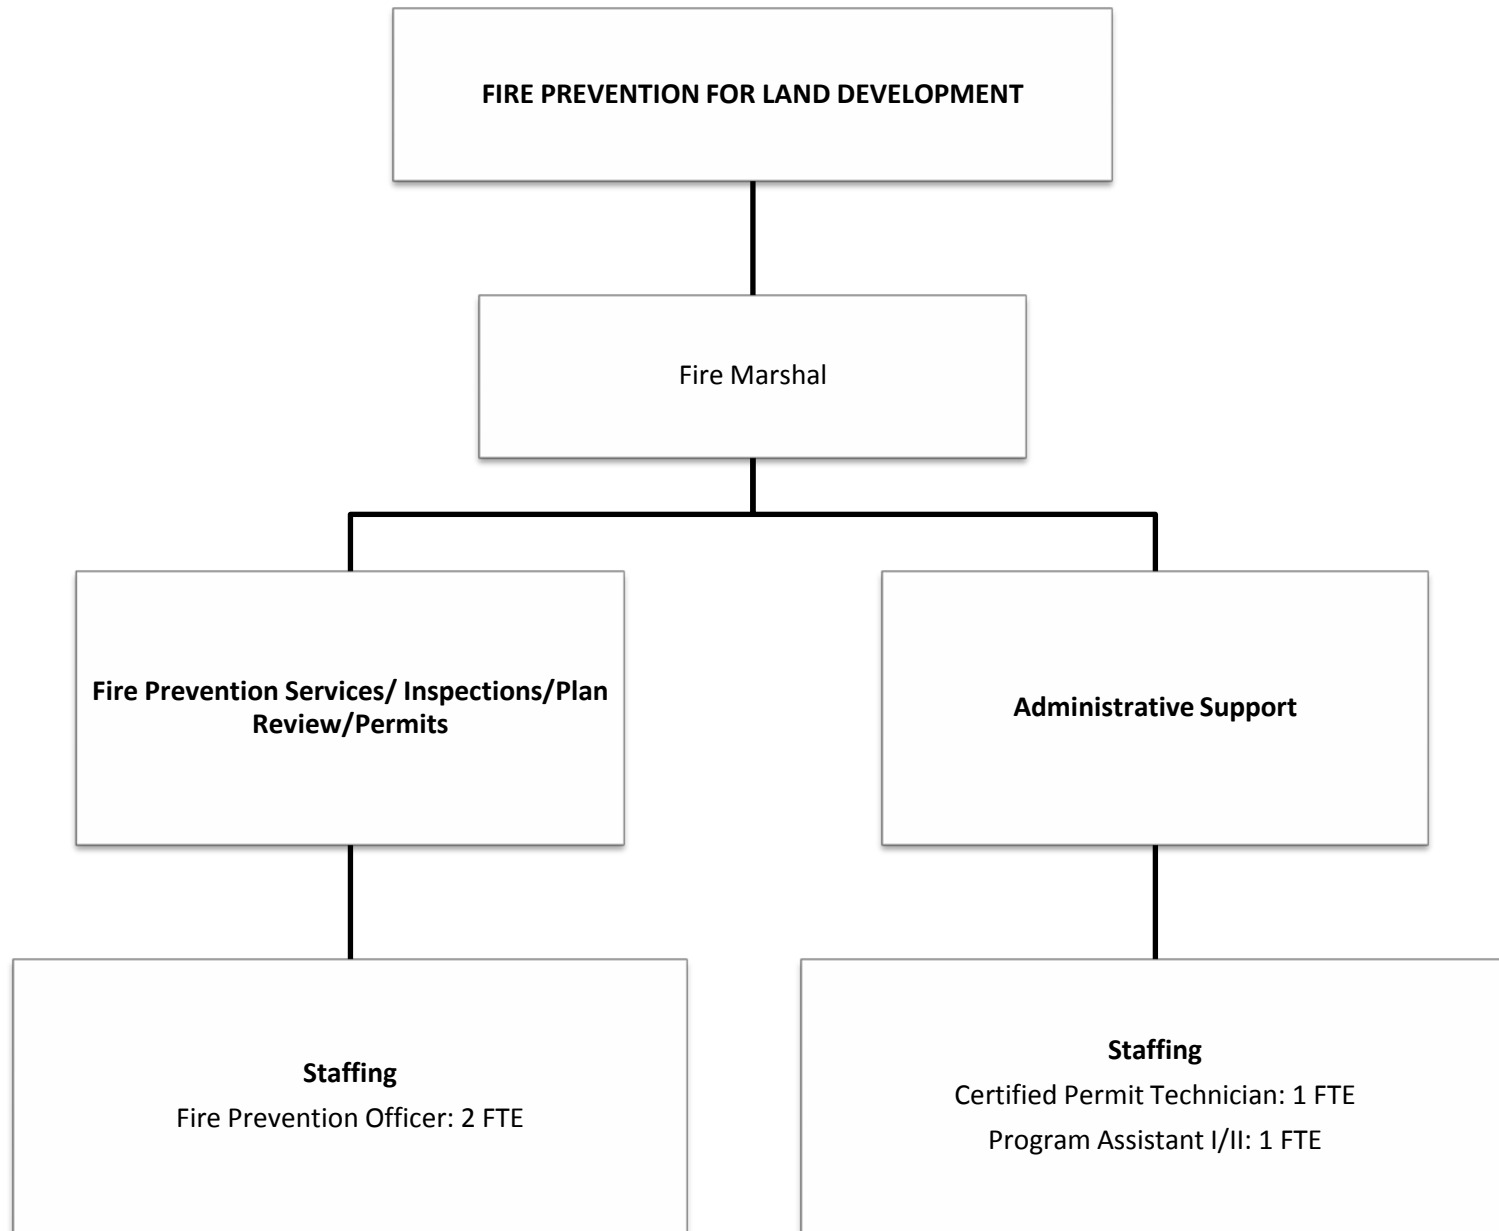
FIRE PREVENTION FOR LAND DEVELOPMENT

Fire Marshal

Fire Prevention Services/ Inspections/Plan Review/Permits

Administrative Support

Staffing
Fire Prevention Officer: 2 FTE

Staffing
Certified Permit Technician: 1 FTE
Program Assistant I/II: 1 FTE